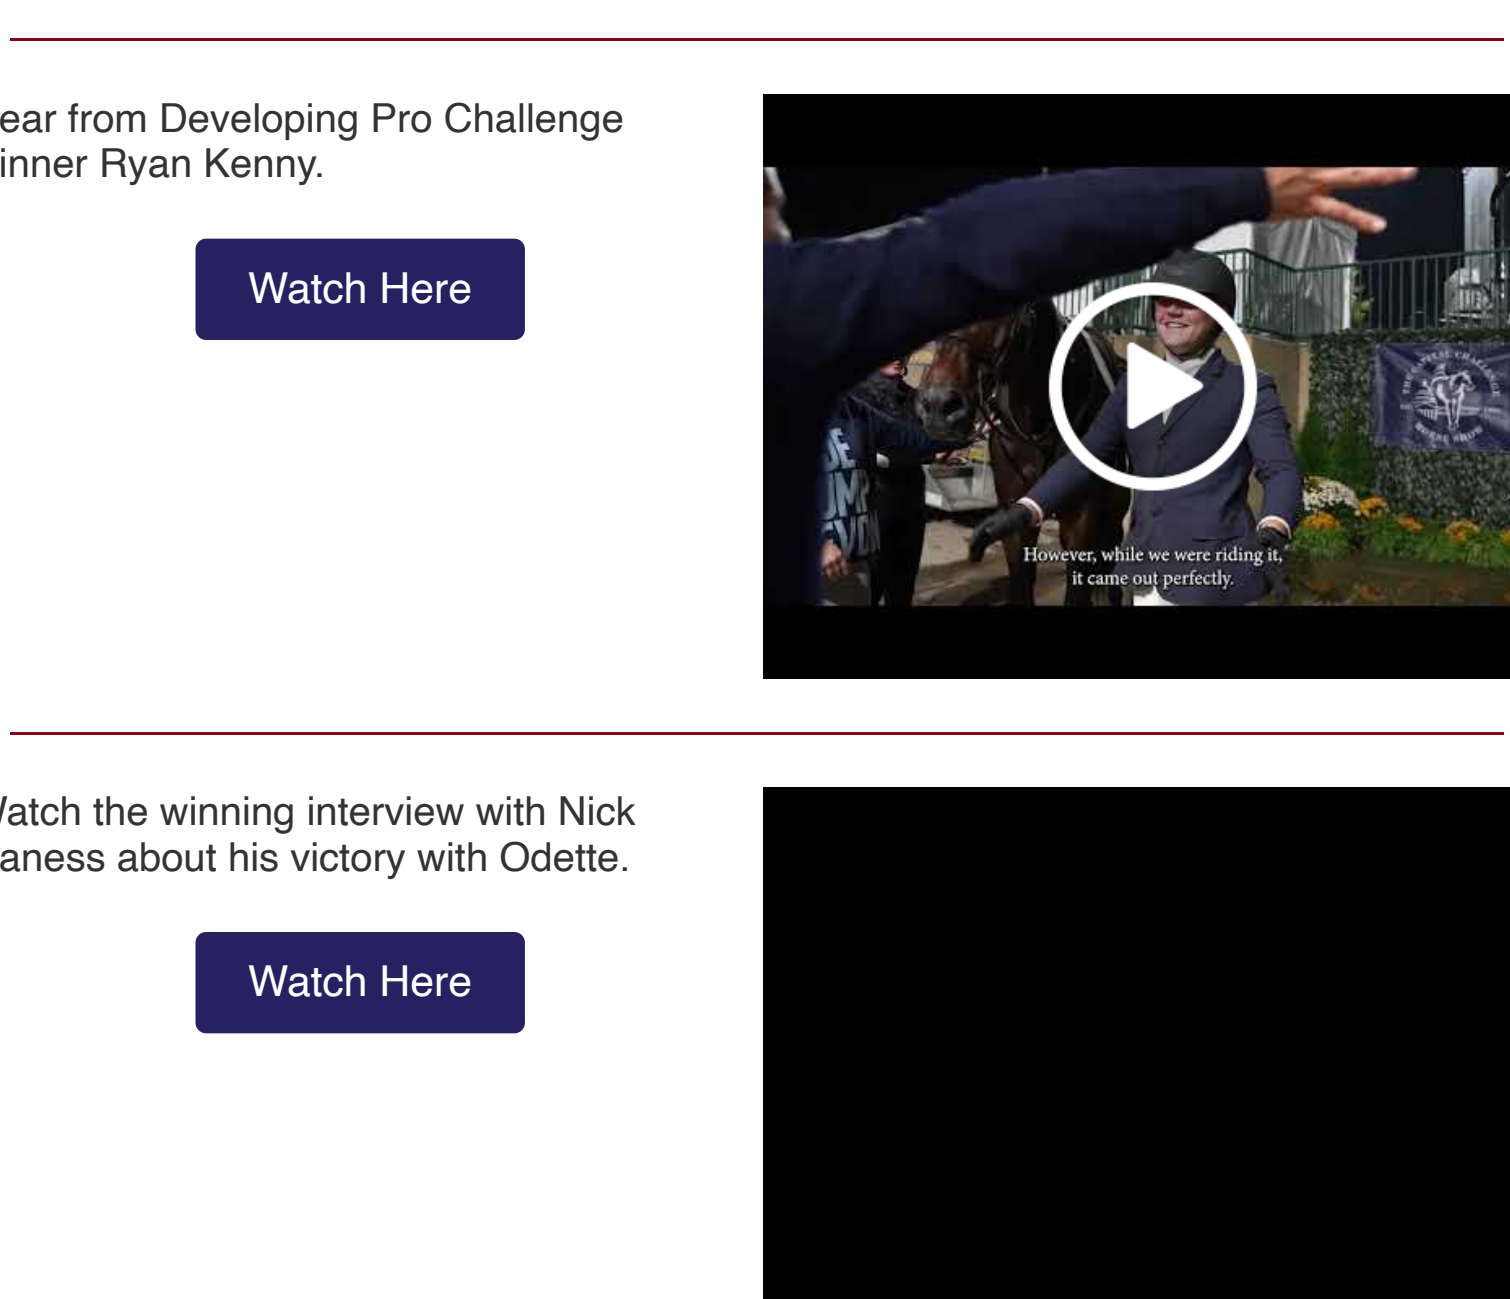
ear from Developing Pro Challenge inner Ryan Kenny.

Watch Here

However, while we were riding it, it came out perfectly.

/atch the winning interview with Nick aness about his victory with Odette.

Watch Here